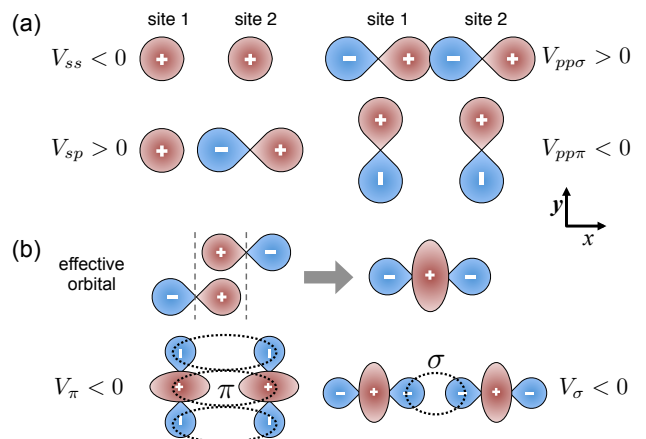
(a)

site 1 site 2 site 1 site 2

$V_{ss} < 0$ + + − + − + $V_{pp\sigma} > 0$

$V_{sp} > 0$ + − + + + − − $V_{pp\pi} < 0$

$y$ $x$

(b)

effective orbital + − − + − + −

$V_{\pi} < 0$ − − + $\pi$ + − − − + − $\sigma$ − + − $V_{\sigma} < 0$